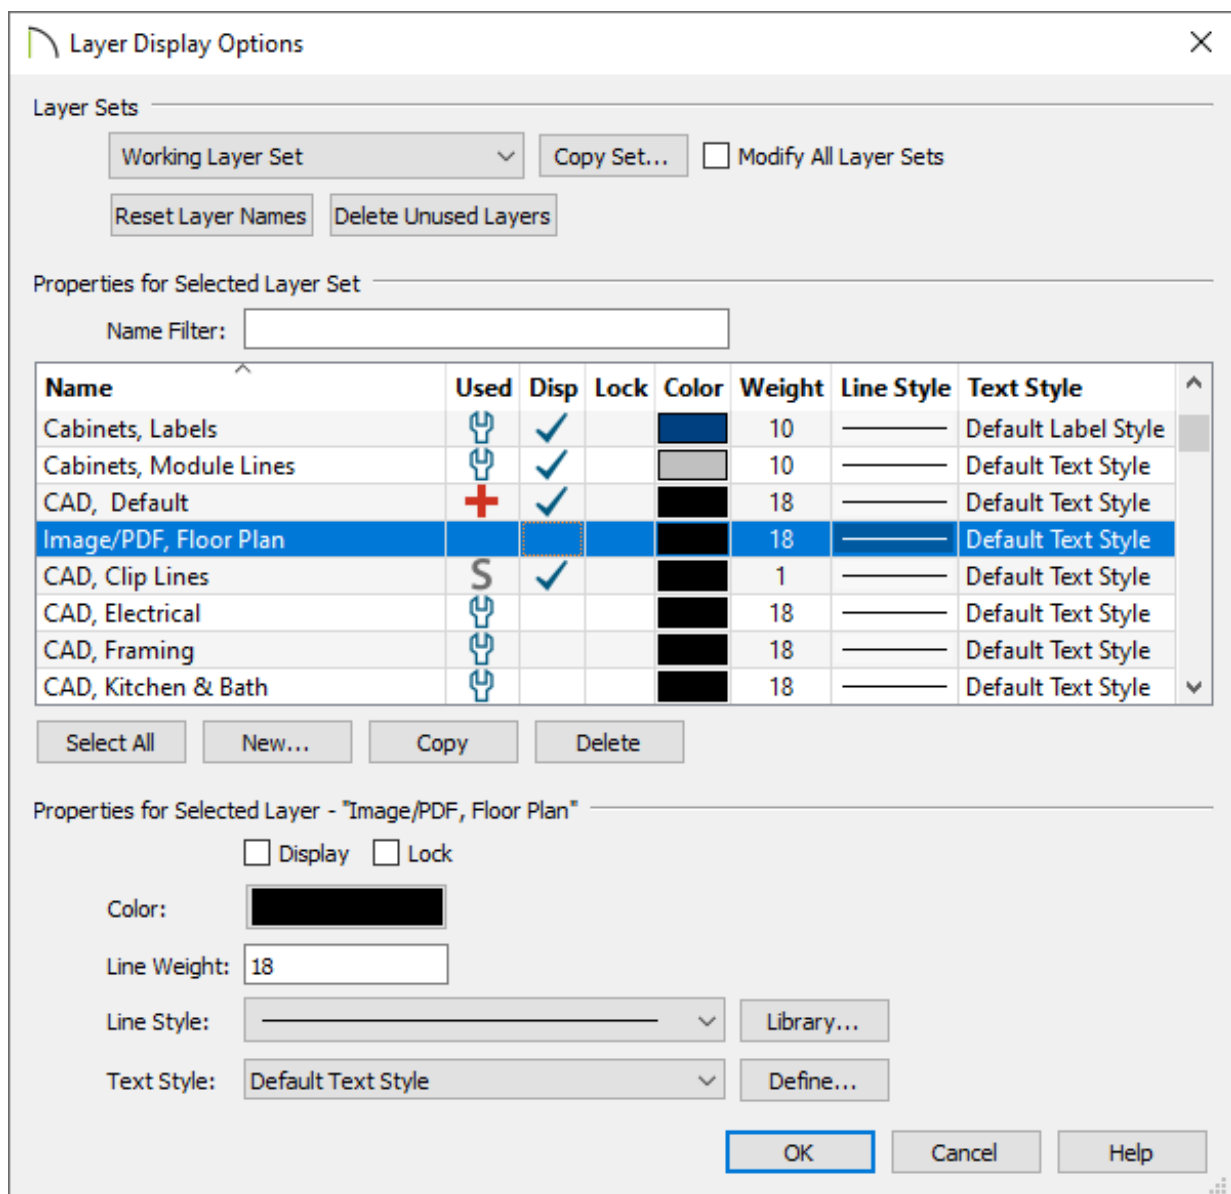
Layer Display Options

Layer Sets

Working Layer Set

Copy Set...

Modify All Layer Sets

Reset Layer Names

Delete Unused Layers

Properties for Selected Layer Set

Name Filter:

| Name | Used | Disp | Lock | Color | Weight | Line Style | Text Style |
|---|---|---|---|---|---|---|---|
| Cabinets, Labels | | | | | 10 | | Default Label Style |
| Cabinets, Module Lines | | | | | 10 | | Default Text Style |
| CAD, Default | | | | | 18 | | Default Text Style |
| Image/PDF, Floor Plan | | | | | 18 | | Default Text Style |
| CAD, Clip Lines | S | | | | 1 | | Default Text Style |
| CAD, Electrical | | | | | 18 | | Default Text Style |
| CAD, Framing | | | | | 18 | | Default Text Style |
| CAD, Kitchen & Bath | | | | | 18 | | Default Text Style |

Select All

New...

Copy

Delete

Properties for Selected Layer - "Image/PDF, Floor Plan"

Display

Lock

Color:

Line Weight: 18

Line Style:

Library...

Text Style: Default Text Style

Define...

OK

Cancel

Help